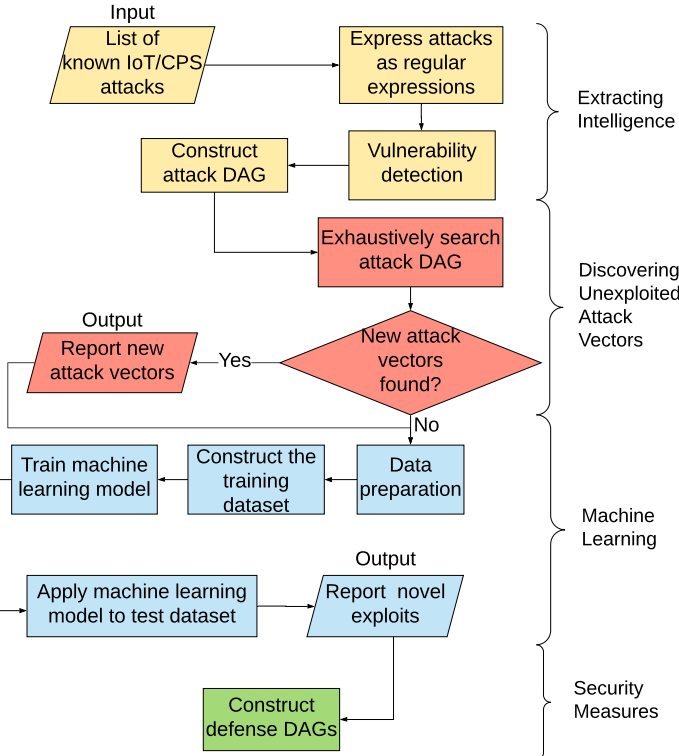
Input

List of known IoT/CPS attacks

Express attacks as regular expressions

Extracting Intelligence

Construct attack DAG

Vulnerability detection

Exhaustively search attack DAG

Discovering Unexploited Attack Vectors

Output

Report new attack vectors

Yes

New attack vectors found?

No

Train machine learning model

Construct the training dataset

Data preparation

Machine Learning

Output

Apply machine learning model to test dataset

Report novel exploits

Security Measures

Construct defense DAGs